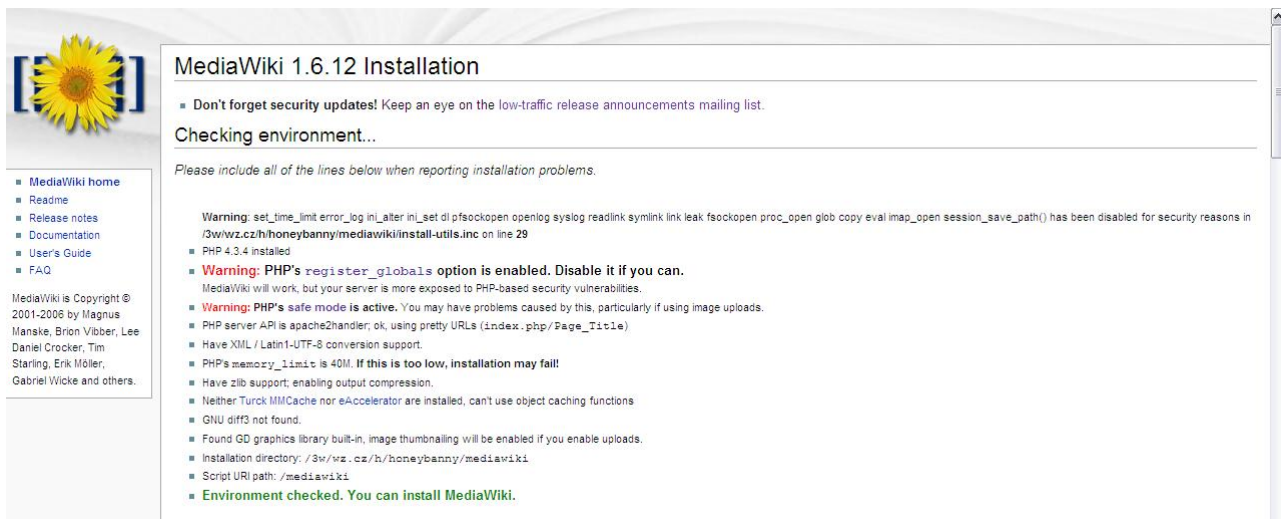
MediaWiki 1.6.12 Installation

Don't forget security updates! Keep an eye on the low-traffic release announcements mailing list.

Checking environment...

Please include all of the lines below when reporting installation problems.

Warning: set_time_limit error_log ini_alter ini_set dl pfsockopen openlog syslog readlink symlink link leak fsockopen proc_open glob copy eval imap_open session_save_path() has been disabled for security reasons in /3w/wz.cz/h/honeybanny/mediawiki/install-utils.inc on line 29

- PHP 4.3.4 installed
- Warning: PHP's register_globals option is enabled. Disable it if you can.
MediaWiki will work, but your server is more exposed to PHP-based security vulnerabilities.
- Warning: PHP's safe mode is active. You may have problems caused by this, particularly if using image uploads.
- PHP server API is apache2handler; ok, using pretty URLs (index.php/Page_Title)
- Have XML / Latin1-UTF-8 conversion support.
- PHP's memory_limit is 40M. If this is too low, installation may fail!
- Have zlib support; enabling output compression.
- Neither Turck MMCache nor eAccelerator are installed, can't use object caching functions
- GNU diff3 not found.
- Found GD graphics library built-in, image thumbnailing will be enabled if you enable uploads.
- Installation directory: /3w/wz.cz/h/honeybanny/mediawiki
- Script URI path: /mediawiki
- Environment checked. You can install MediaWiki.

- MediaWiki home
- Readme
- Release notes
- Documentation
- User's Guide
- FAQ

MediaWiki is Copyright © 2001-2006 by Magnus Manske, Brion Vibber, Lee Daniel Crocker, Tim Starling, Erik Möller, Gabriel Wicke and others.